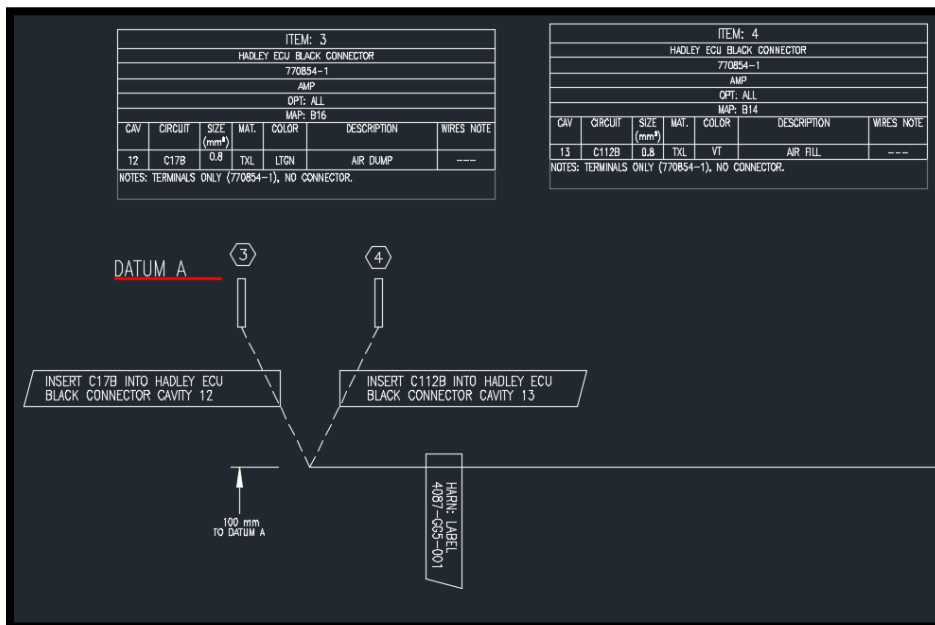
ITEM: 3
HADLEY ECU BLACK CONNECTOR
770854-1
AMP
OPT: ALL
MAP: B16

| CAV | CIRCUIT | SIZE ($mm^2$) | MAT. | COLOR | DESCRIPTION | WIRES NOTE |
|---|---|---|---|---|---|---|
| 12 | C17B | 0.8 | TXL | LTGN | AIR DUMP | --- |

NOTES: TERMINALS ONLY (770854-1), NO CONNECTOR.

ITEM: 4
HADLEY ECU BLACK CONNECTOR
770854-1
AMP
OPT: ALL
MAP: B14

| CAV | CIRCUIT | SIZE ($mm^2$) | MAT. | COLOR | DESCRIPTION | WIRES NOTE |
|---|---|---|---|---|---|---|
| 13 | C112B | 0.8 | TXL | VT | AIR FILL | --- |

NOTES: TERMINALS ONLY (770854-1), NO CONNECTOR.

DATUM A

3

4

INSERT C17B INTO HADLEY ECU BLACK CONNECTOR CAVITY 12

INSERT C112B INTO HADLEY ECU BLACK CONNECTOR CAVITY 13

100 mm
TO DATUM A

HARN. LABEL
4087-GG5-001